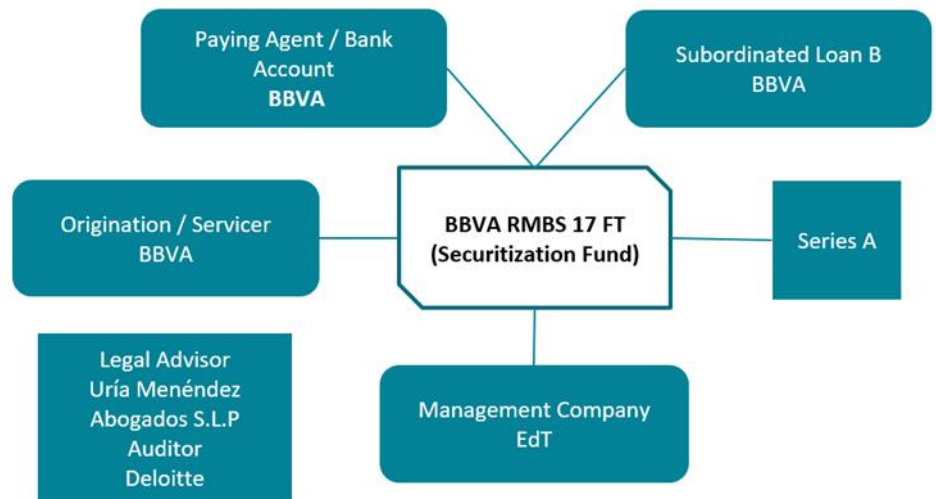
Paying Agent / Bank Account
BBVA

Subordinated Loan B
BBVA

Origination / Servicer
BBVA

BBVA RMBS 17 FT
(Securitization Fund)

Series A

Legal Advisor
Uría Menéndez
Abogados S.L.P
Auditor
Deloitte

Management Company
EdT